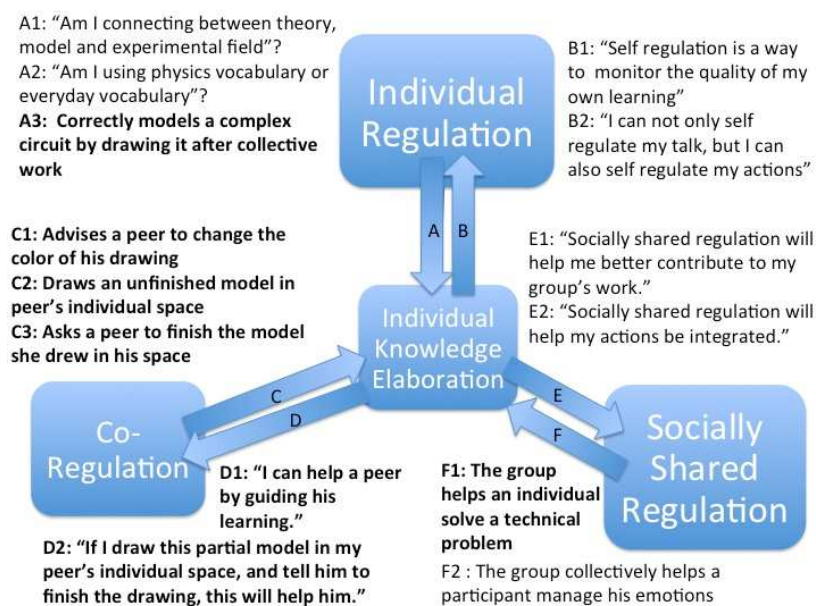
A1: “Am I connecting between theory, model and experimental field”?
A2: “Am I using physics vocabulary or everyday vocabulary”?
A3: Correctly models a complex circuit by drawing it after collective work

Individual Regulation

B1: “Self regulation is a way to monitor the quality of my own learning”
B2: “I can not only self regulate my talk, but I can also self regulate my actions”

A B

C1: Advises a peer to change the color of his drawing
C2: Draws an unfinished model in peer’s individual space
C3: Asks a peer to finish the model she drew in his space

Individual Knowledge Elaboration

E1: “Socially shared regulation will help me better contribute to my group’s work.”
E2: “Socially shared regulation will help my actions be integrated.”

C D

E F

Co-Regulation

Socially Shared Regulation

D1: “I can help a peer by guiding his learning.”
D2: “If I draw this partial model in my peer’s individual space, and tell him to finish the drawing, this will help him.”

F1: The group helps an individual solve a technical problem
F2 : The group collectively helps a participant manage his emotions